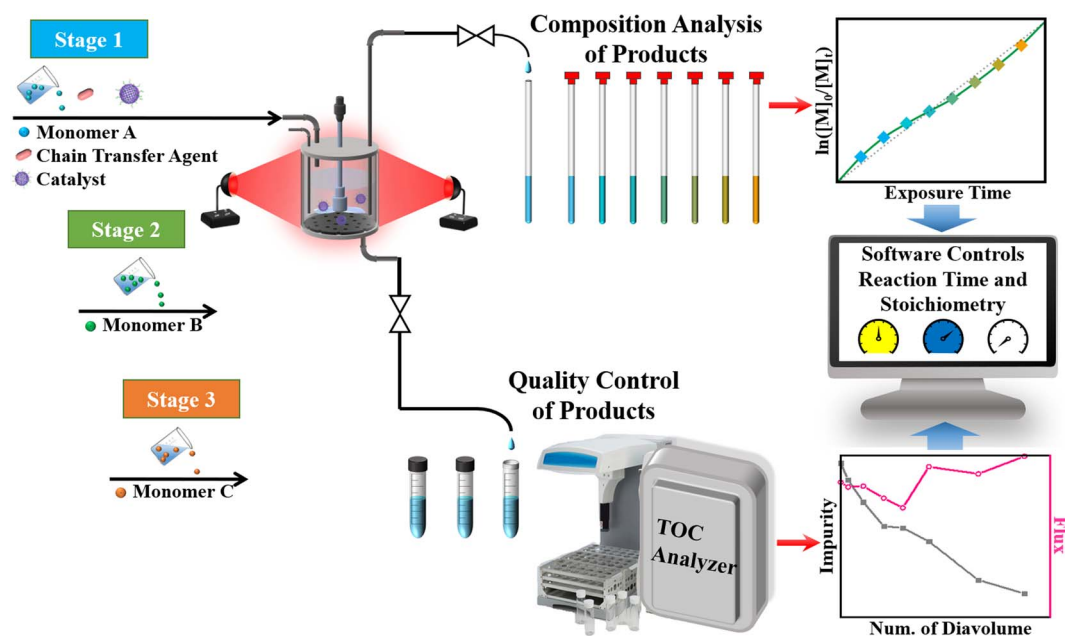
Stage 1

Monomer A
Chain Transfer Agent
Catalyst

Stage 2

Monomer B

Stage 3

Monomer C

Composition Analysis of Products

$\ln([M]_0/[M]_t)$

Exposure Time

Software Controls Reaction Time and Stoichiometry

Quality Control of Products

TOC Analyzer

Impurity

Flux

Num. of Diavolume